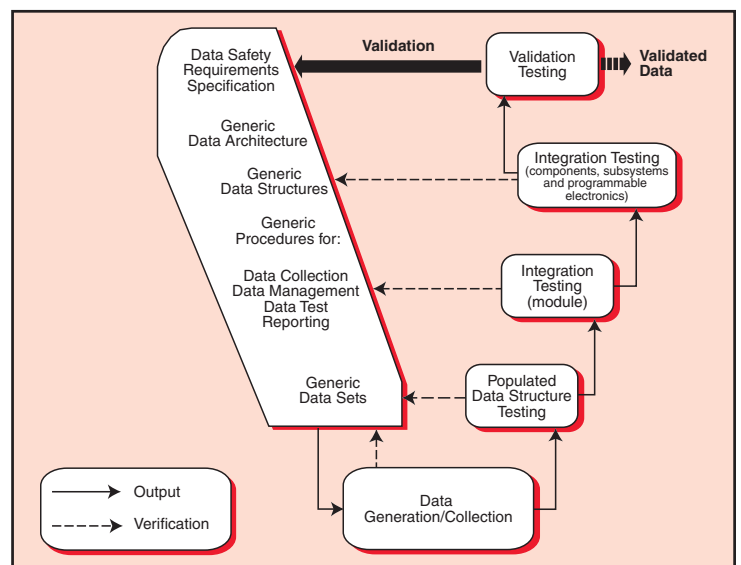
Data Safety Requirements Specification

Generic Data Architecture

Generic Data Structures

Generic Procedures for:

Data Collection
Data Management
Data Test
Reporting

Generic Data Sets

Validation

Validation Testing

Validated Data

Integration Testing (components, subsystems and programmable electronics)

Integration Testing (module)

Populated Data Structure Testing

Data Generation/Collection

Output

Verification